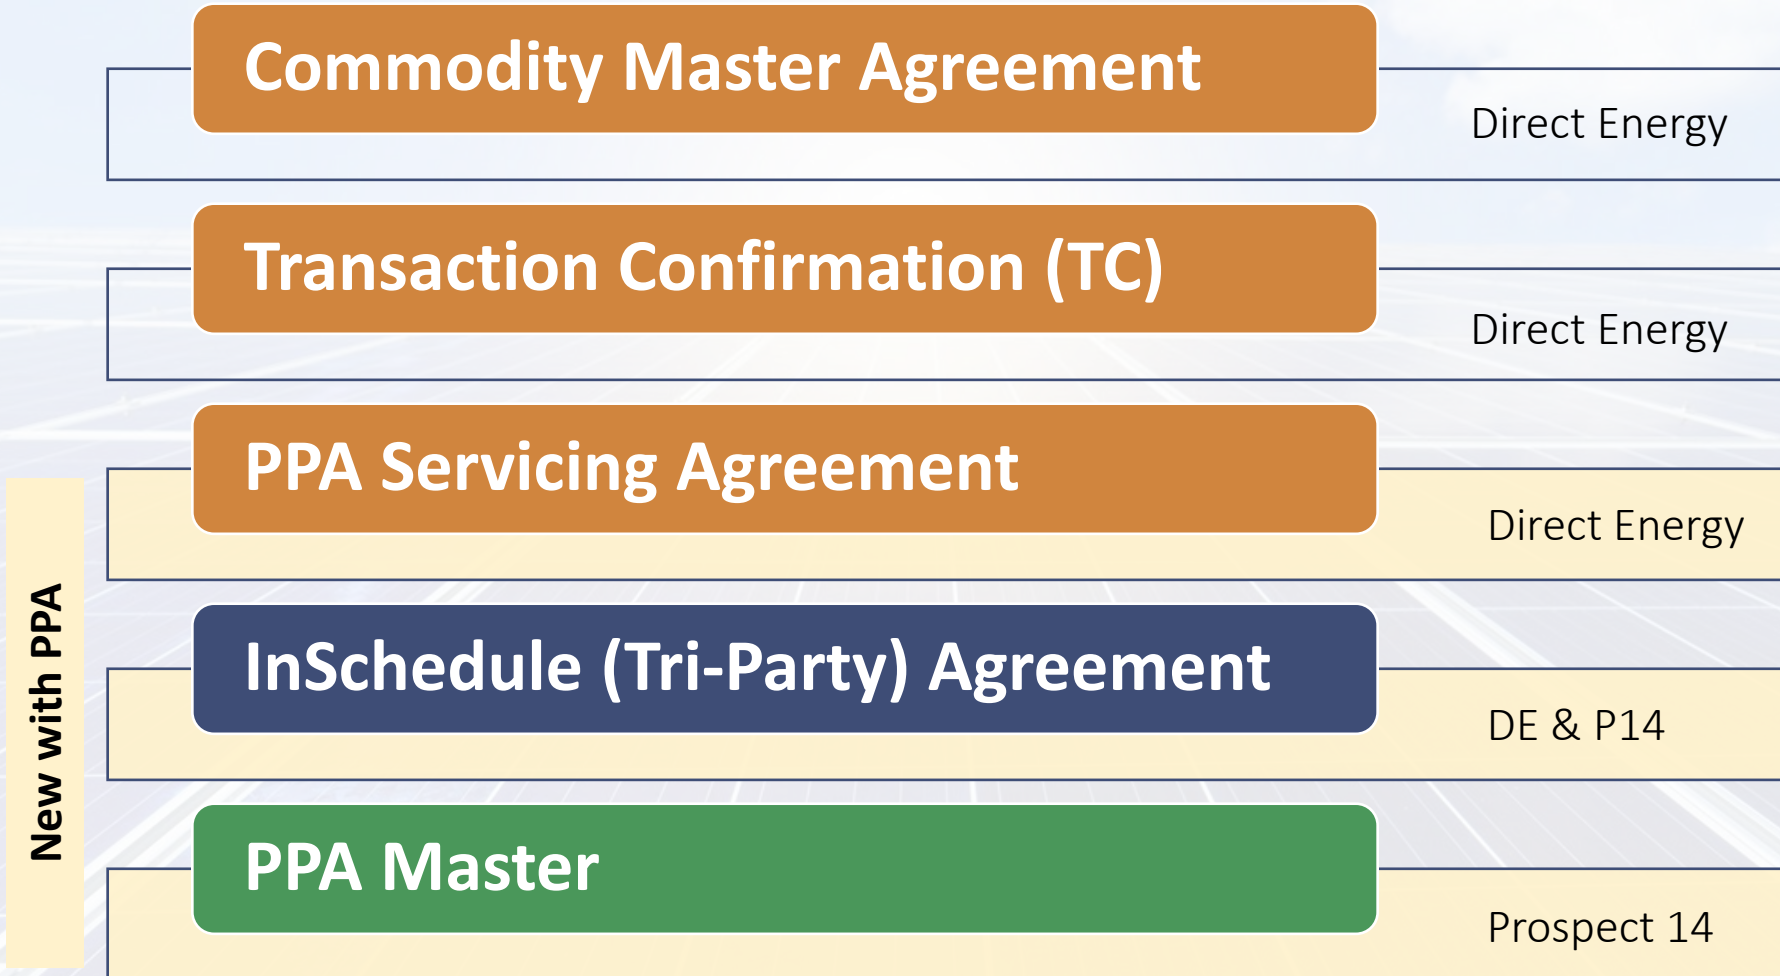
Commodity Master Agreement

Direct Energy

Transaction Confirmation (TC)

Direct Energy

PPA Servicing Agreement

Direct Energy

InSchedule (Tri-Party) Agreement

DE & P14

PPA Master

Prospect 14

New with PPA